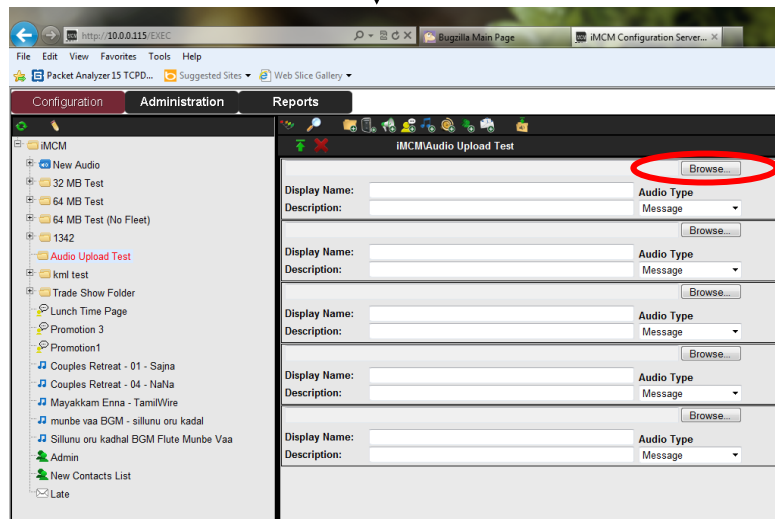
http://10.0.0.115/EXEC

Bugzilla Main Page

iMCM Configuration Server... ×

File Edit View Favorites Tools Help

Packet Analyzer 15 TCPD... Suggested Sites ▾ Web Slice Gallery ▾

Configuration Administration Reports

iMCM
New Audio
32 MB Test
64 MB Test
64 MB Test (No Fleet)
1342
Audio Upload Test
kml test
Trade Show Folder
Lunch Time Page
Promotion 3
Promotion1
Couples Retreat - 01 - Sajna
Couples Retreat - 04 - NaNa
Mayakkam Enna - TamilWire
munbe vaa BGM - sillunu oru kadal
Sillunu oru kadhal BGM Flute Munbe Vaa
Admin
New Contacts List
Late

iMCM\Audio Upload Test

Browse...
Display Name:
Description:
Audio Type
Message

Browse...
Display Name:
Description:
Audio Type
Message

Browse...
Display Name:
Description:
Audio Type
Message

Browse...
Display Name:
Description:
Audio Type
Message

Browse...
Display Name:
Description:
Audio Type
Message